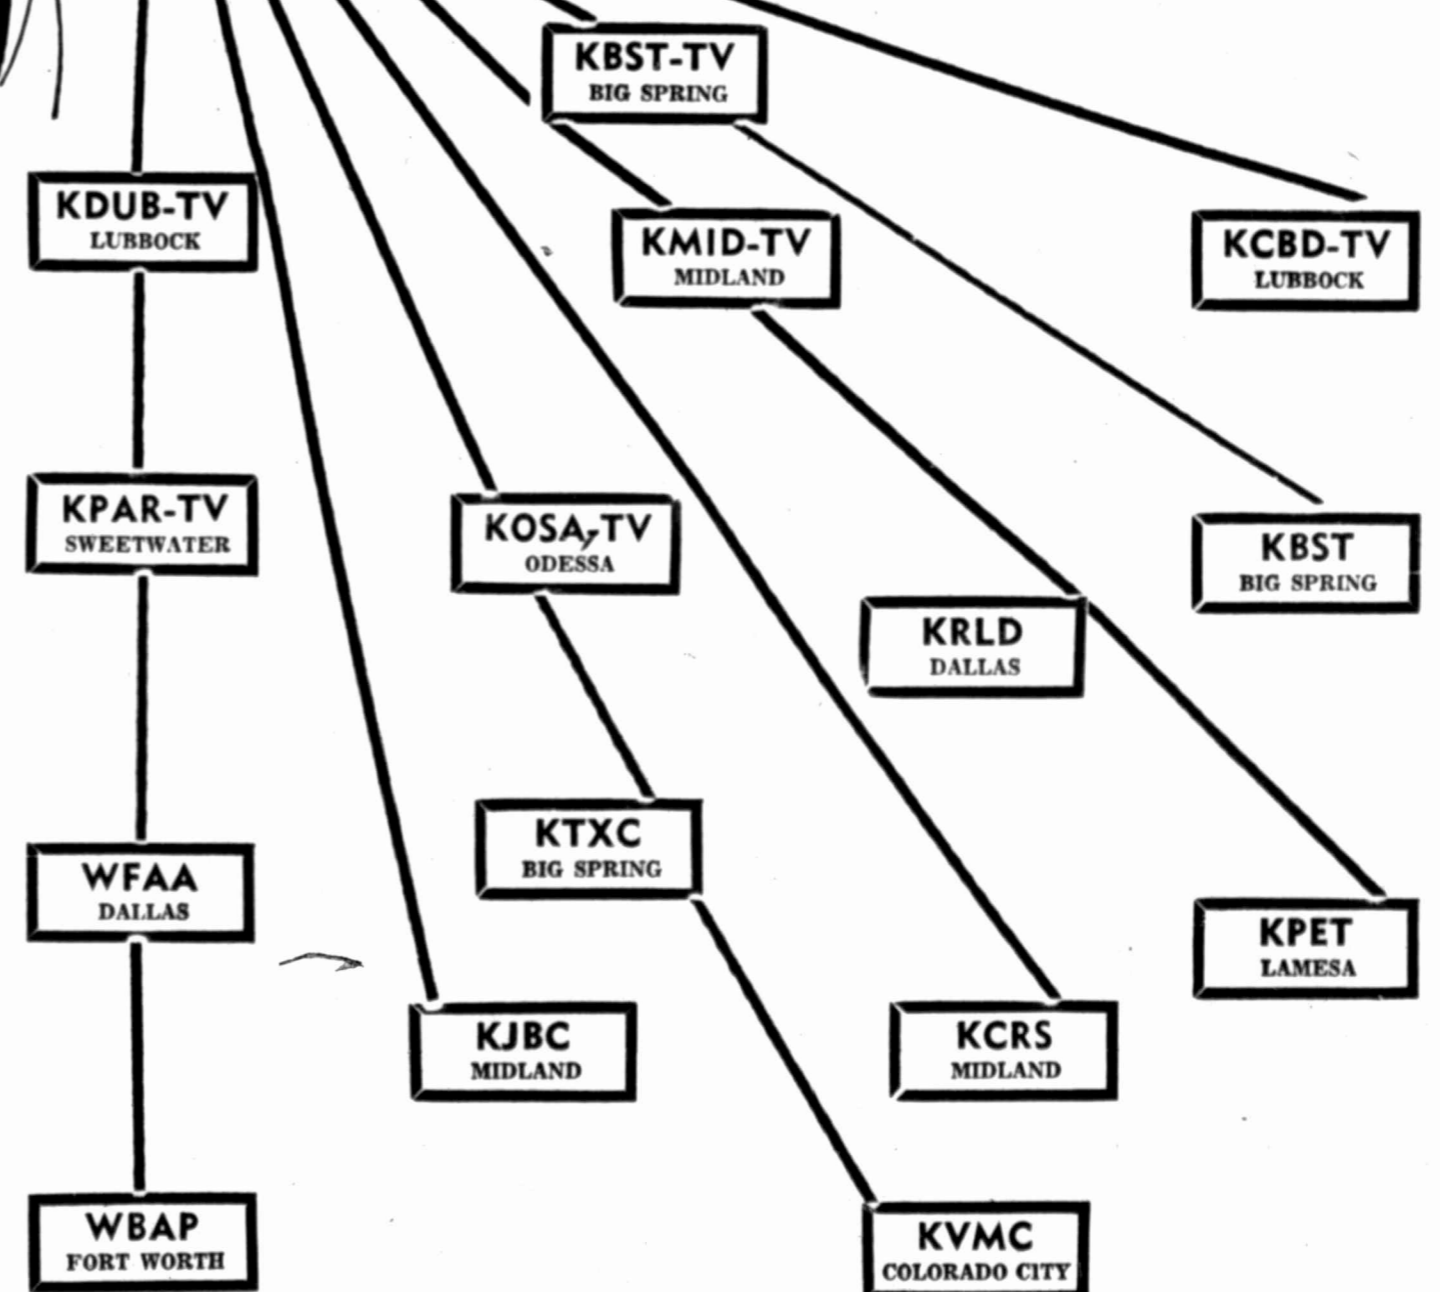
KBST-TV
BIG SPRING

KDUB-TV
LUBBOCK

KMID-TV
MIDLAND

KCBD-TV
LUBBOCK

KPAR-TV
SWEETWATER

KOSA-TV
ODESSA

KBST
BIG SPRING

KRLD
DALLAS

KTXC
BIG SPRING

WFAA
DALLAS

KPET
LAMESA

KJBC
MIDLAND

KCRS
MIDLAND

WBAP
FORT WORTH

KVMC
COLORADO CITY